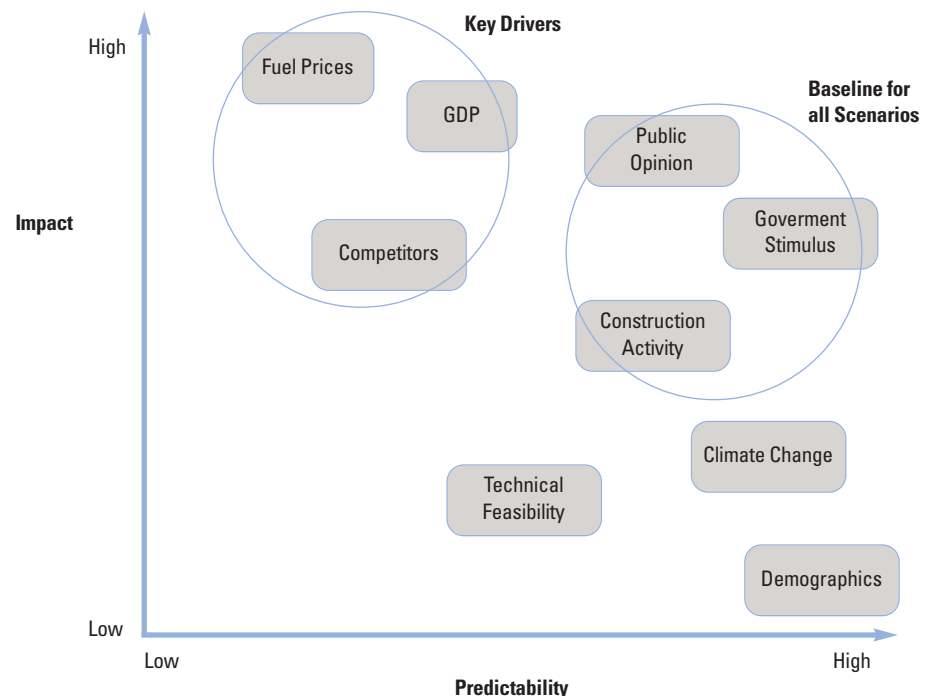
Key Drivers

High

Fuel Prices

GDP

Baseline for all Scenarios

Public Opinion

Impact

Goverment Stimulus

Competitors

Construction Activity

Climate Change

Technical Feasibility

Demographics

Low

Low

High

Predictability